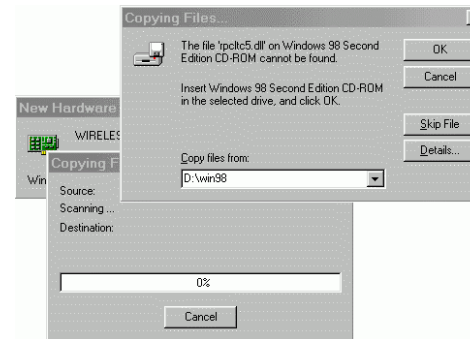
Copying Files...

The file 'rpcltc5.dll' on Windows 98 Second Edition CD-ROM cannot be found.

Insert Windows 98 Second Edition CD-ROM in the selected drive, and click OK.

OK

Cancel

Skip File

Details...

Copy files from:

D:\win98

New Hardware

WIRELES

Win

Copying F

Source:

Scanning ...

Destination:

0%

Cancel